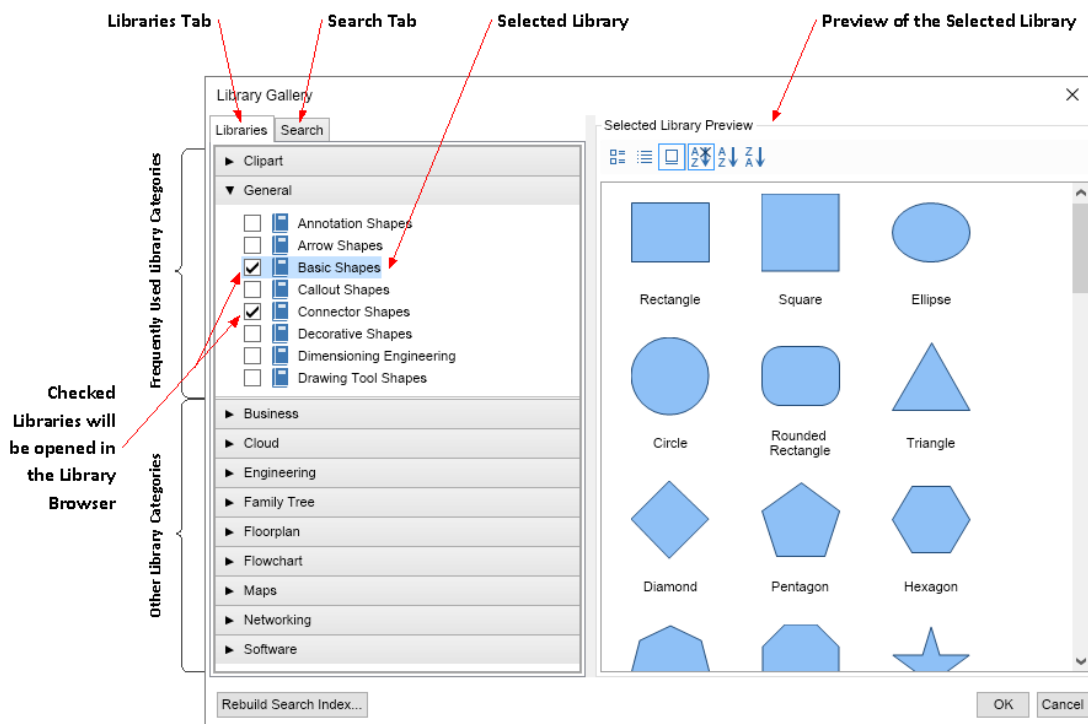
Libraries Tab

Search Tab

Selected Library

Preview of the Selected Library

Library Gallery

Libraries

Search

Frequently Used Library Categories

► Clipart

▼ General

Annotation Shapes

Arrow Shapes

Basic Shapes

Callout Shapes

Connector Shapes

Decorative Shapes

Dimensioning Engineering

Drawing Tool Shapes

Other Library Categories

► Business

► Cloud

► Engineering

► Family Tree

► Floorplan

► Flowchart

► Maps

► Networking

► Software

Checked Libraries will be opened in the Library Browser

Selected Library Preview

Rectangle

Square

Ellipse

Circle

Rounded Rectangle

Triangle

Diamond

Pentagon

Hexagon

Rebuild Search Index...

OK

Cancel